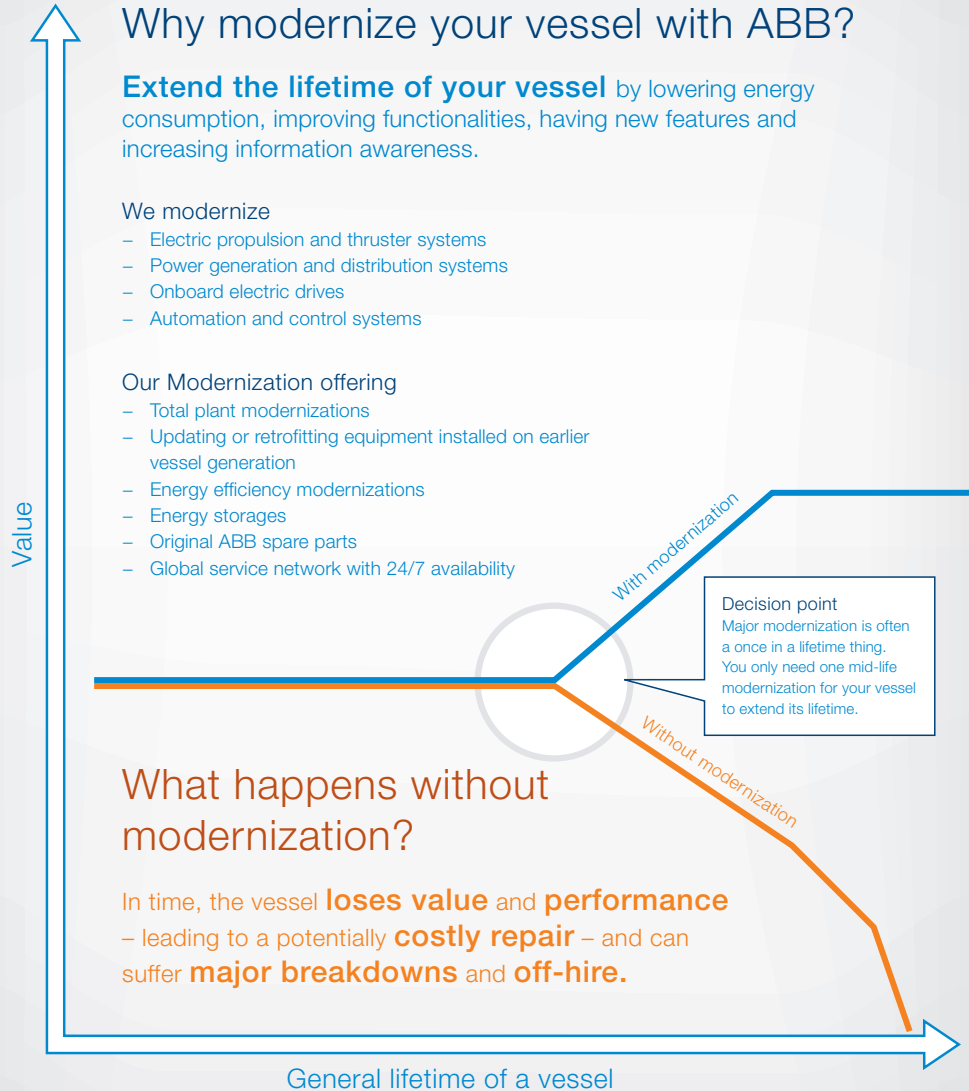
Why modernize your vessel with ABB?

Extend the lifetime of your vessel by lowering energy consumption, improving functionalities, having new features and increasing information awareness.

We modernize
– Electric propulsion and thruster systems
– Power generation and distribution systems
– Onboard electric drives
– Automation and control systems

Our Modernization offering
– Total plant modernizations
– Updating or retrofitting equipment installed on earlier vessel generation
– Energy efficiency modernizations
– Energy storages
– Original ABB spare parts
– Global service network with 24/7 availability

Value

With modernization

Decision point
Major modernization is often a once in a lifetime thing. You only need one mid-life modernization for your vessel to extend its lifetime.

Without modernization

What happens without modernization?

In time, the vessel loses value and performance – leading to a potentially costly repair – and can suffer major breakdowns and off-hire.

General lifetime of a vessel